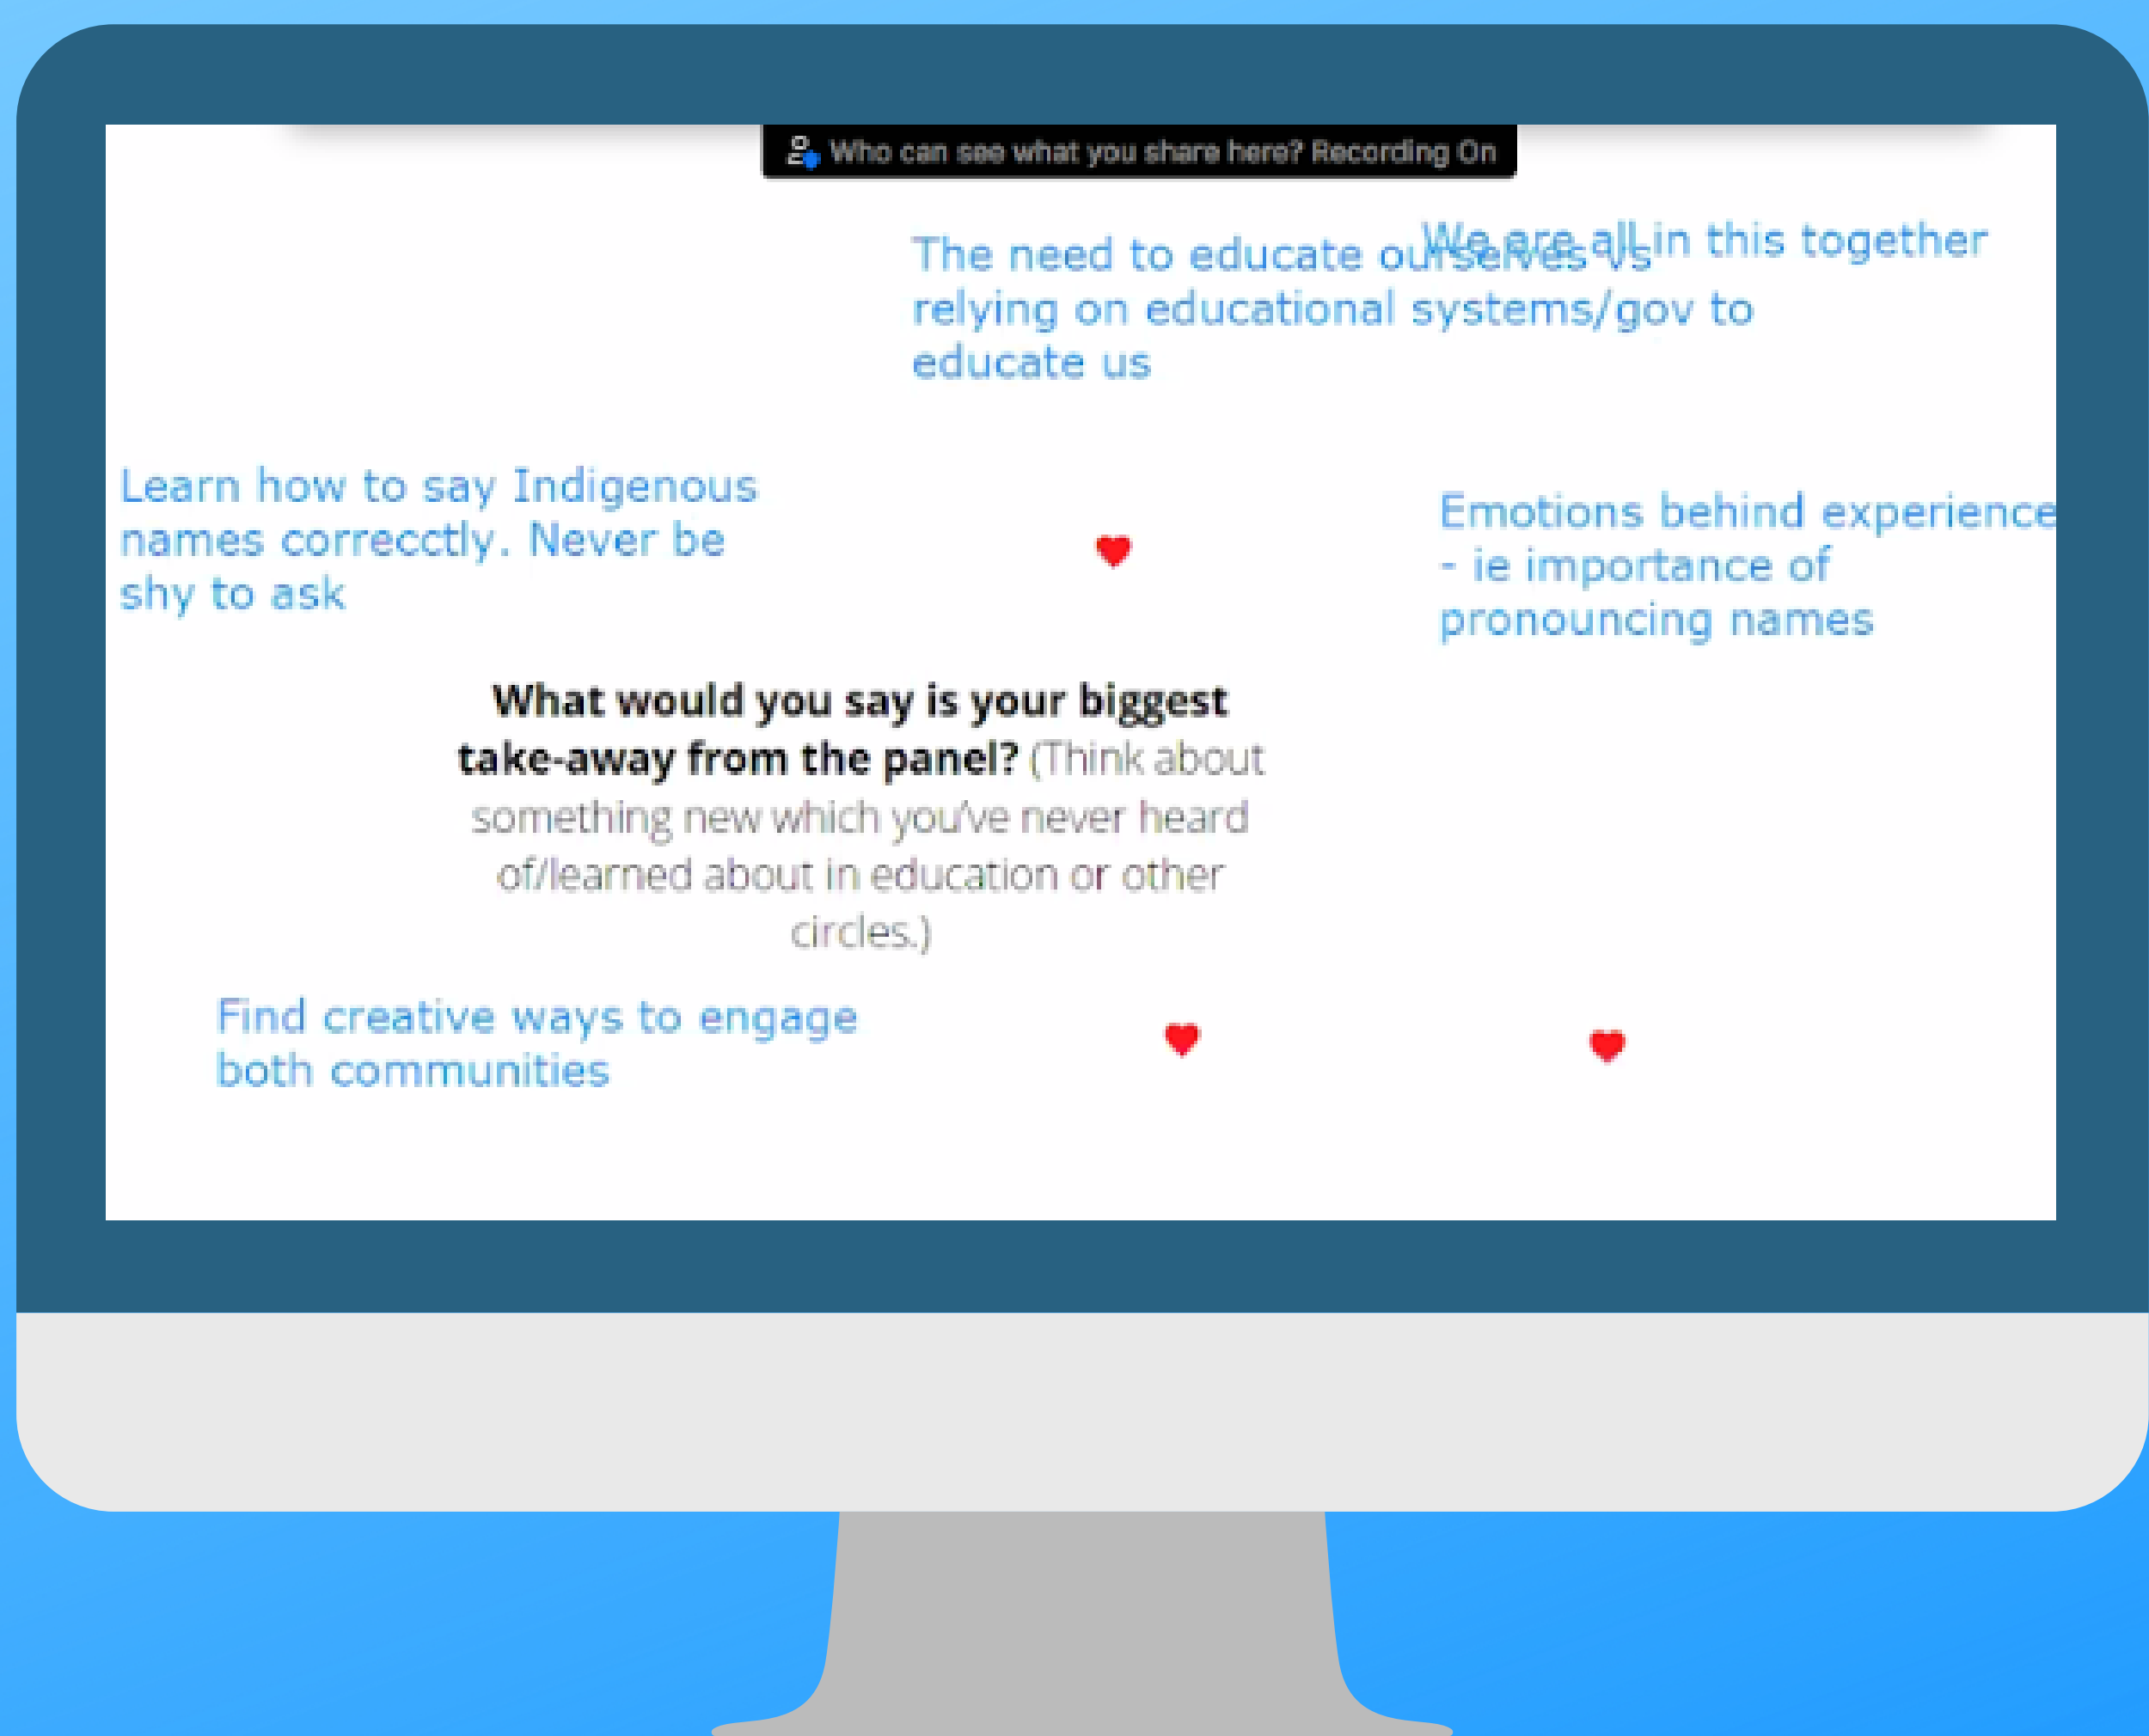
Who can see what you share here? Recording On

The need to educate ourselves vs relying on educational systems/gov to educate us

We are all in this together

Learn how to say Indigenous names correcctly. Never be shy to ask

Emotions behind experience - ie importance of pronouncing names

**What would you say is your biggest take-away from the panel?** (Think about something new which you've never heard of/learned about in education or other circles.)

Find creative ways to engage both communities